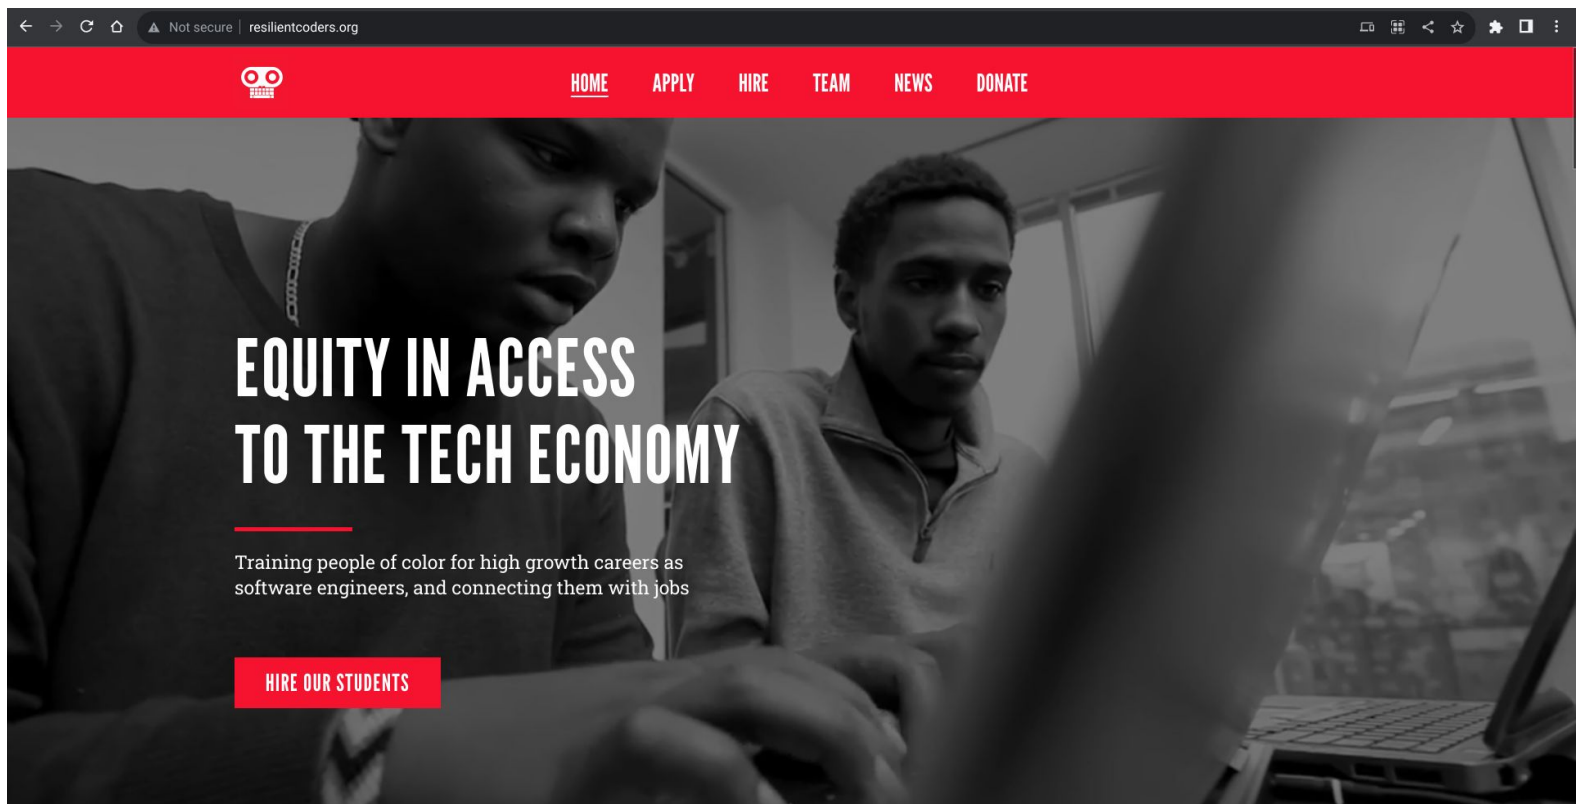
Not secure | resilientcoders.org

HOME APPLY HIRE TEAM NEWS DONATE

EQUITY IN ACCESS TO THE TECH ECONOMY

Training people of color for high growth careers as software engineers, and connecting them with jobs

HIRE OUR STUDENTS